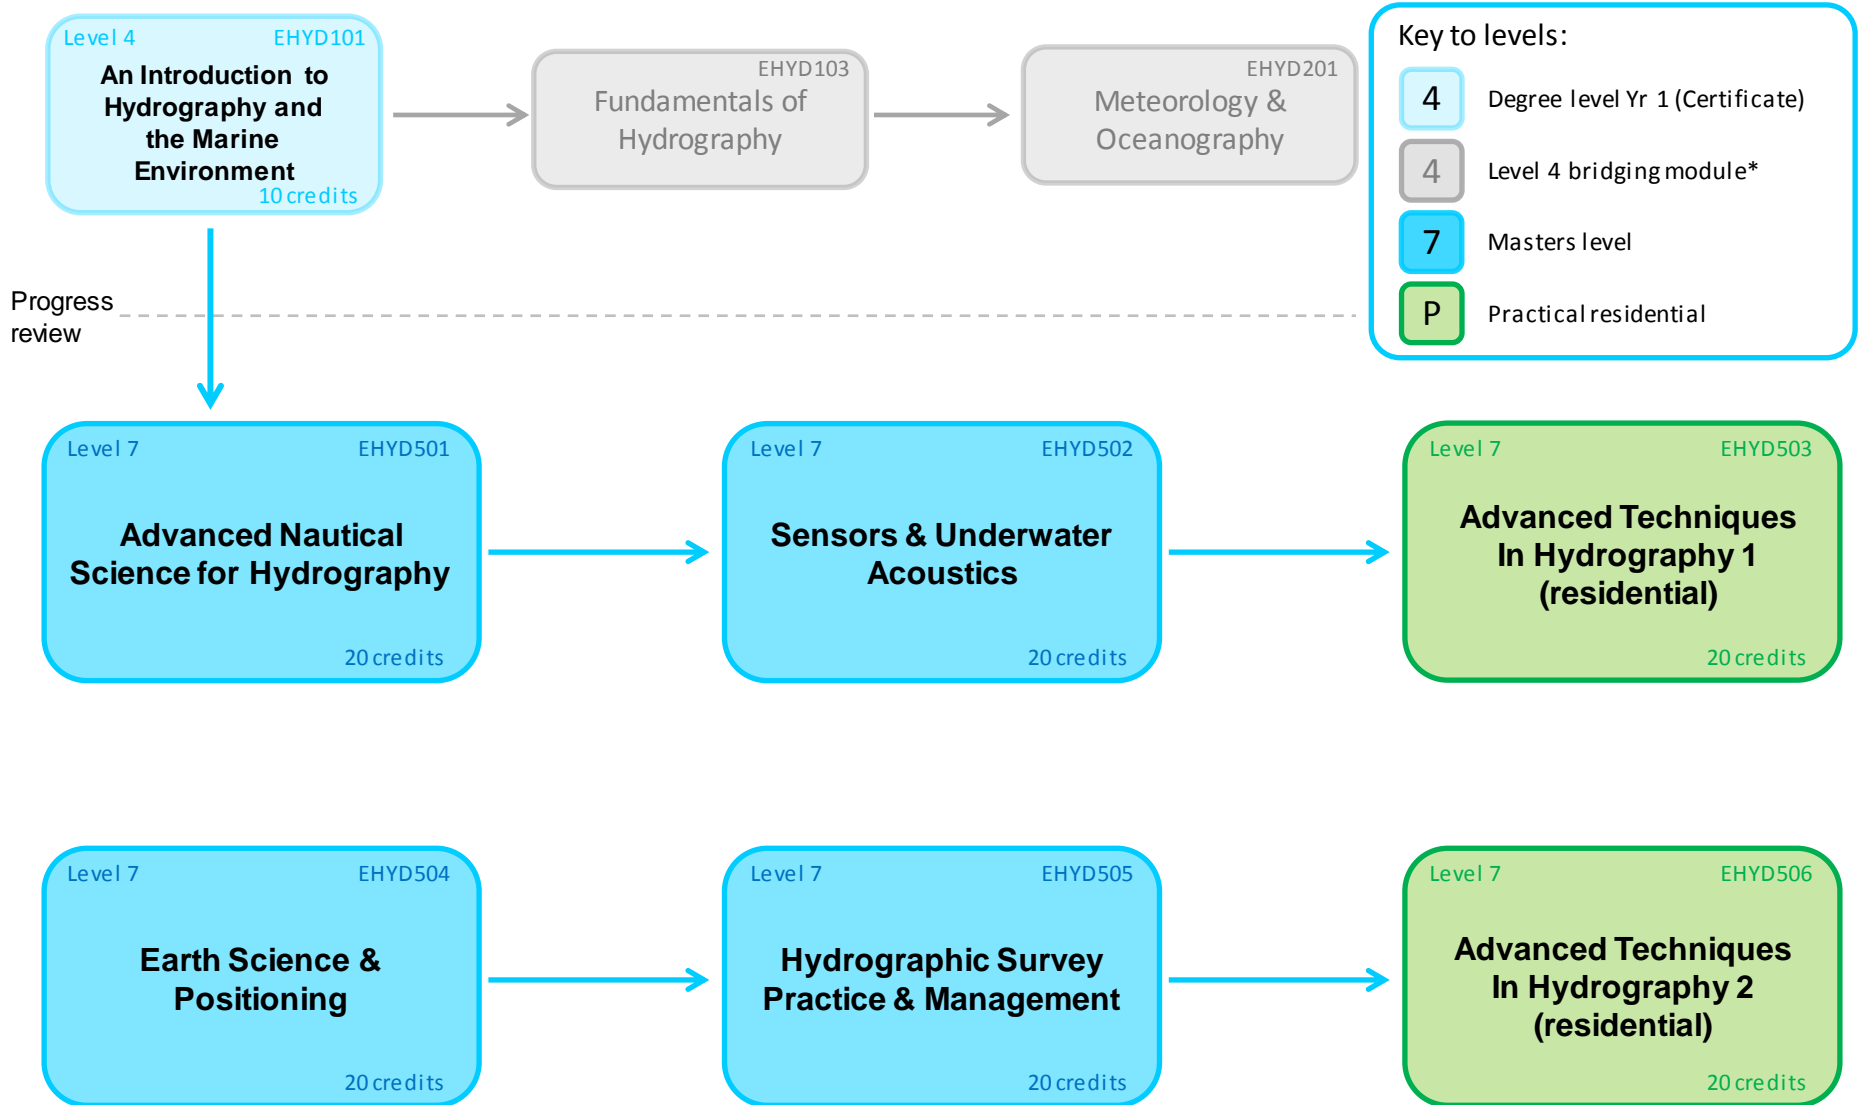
Level 4 EHYD101
An Introduction to Hydrography and the Marine Environment
10 credits

EHYD103
Fundamentals of Hydrography

EHYD201
Meteorology & Oceanography

Key to levels:
4 Degree level Yr 1 (Certificate)
4 Level 4 bridging module*
7 Masters level
P Practical residential

Progress review

Level 7 EHYD501
Advanced Nautical Science for Hydrography
20 credits

Level 7 EHYD502
Sensors & Underwater Acoustics
20 credits

Level 7 EHYD503
Advanced Techniques In Hydrography 1 (residential)
20 credits

Level 7 EHYD504
Earth Science & Positioning
20 credits

Level 7 EHYD505
Hydrographic Survey Practice & Management
20 credits

Level 7 EHYD506
Advanced Techniques In Hydrography 2 (residential)
20 credits